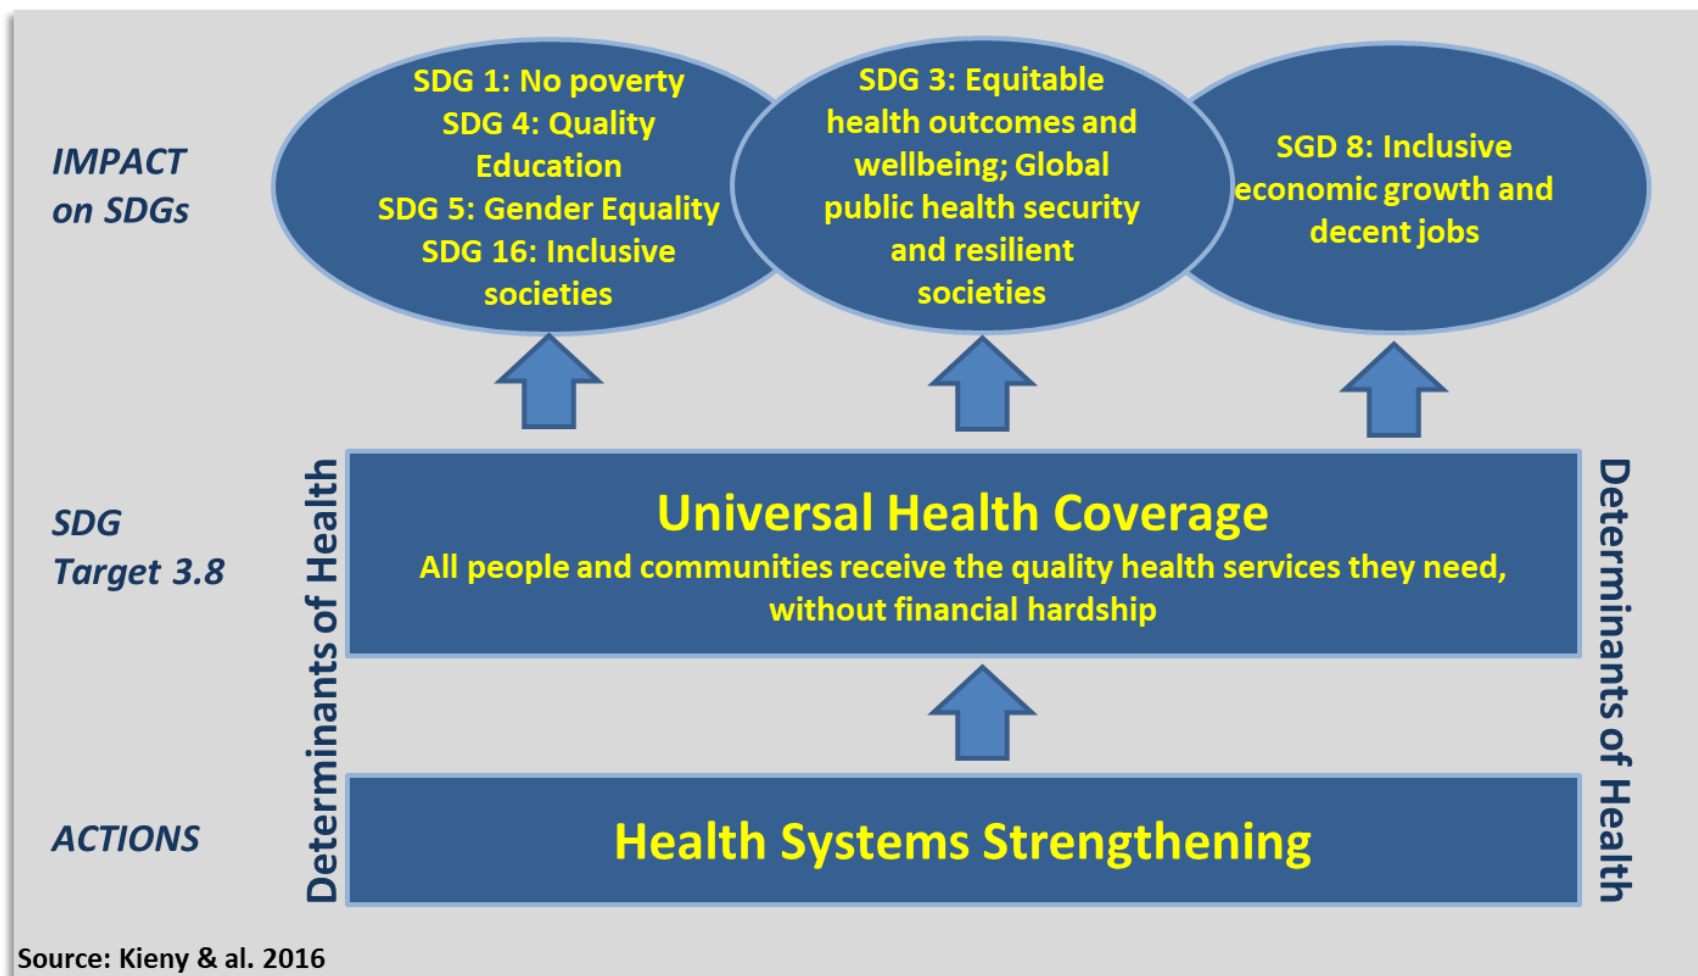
IMPACT on SDGs

SDG 1: No poverty
SDG 4: Quality Education
SDG 5: Gender Equality
SDG 16: Inclusive societies

SDG 3: Equitable health outcomes and wellbeing; Global public health security and resilient societies

SGD 8: Inclusive economic growth and decent jobs

SDG Target 3.8

Determinants of Health

Universal Health Coverage
All people and communities receive the quality health services they need, without financial hardship

Determinants of Health

ACTIONS

Health Systems Strengthening

Source: Kieny & al. 2016